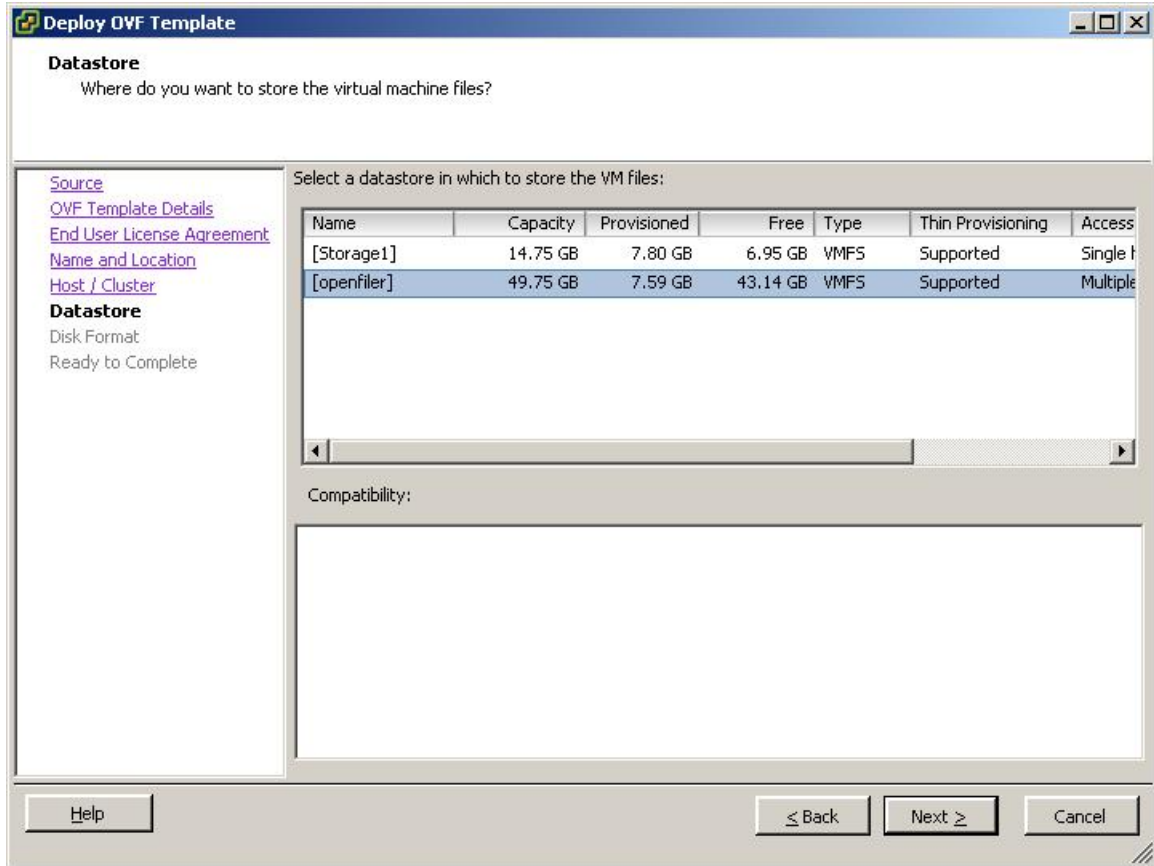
Deploy OVF Template

Datastore
Where do you want to store the virtual machine files?

Source
OVF Template Details
End User License Agreement
Name and Location
Host / Cluster
Datastore
Disk Format
Ready to Complete

Select a datastore in which to store the VM files:

| Name | Capacity | Provisioned | Free | Type | Thin Provisioning | Access |
|---|---|---|---|---|---|---|
| [Storage1] | 14.75 GB | 7.80 GB | 6.95 GB | VMFS | Supported | Single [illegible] |
| [openfiler] | 49.75 GB | 7.59 GB | 43.14 GB | VMFS | Supported | Multipl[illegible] |

Compatibility:

Help

≤ Back

Next ≥

Cancel